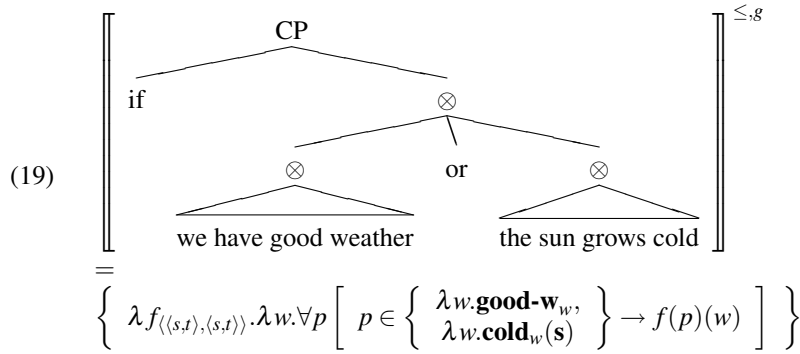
(19)

CP

if

$\otimes$

$\otimes$

or

$\otimes$

we have good weather

the sun grows cold

$\leq, g$

$=$

$\left\{ \lambda f_{\langle\langle s,t\rangle,\langle s,t\rangle\rangle}.\lambda w.\forall p \left[ p \in \left\{ \begin{array}{c} \lambda w.\textbf{good-w}_w, \\ \lambda w.\textbf{cold}_w(\textbf{s}) \end{array} \right\} \rightarrow f(p)(w) \right] \right\}$